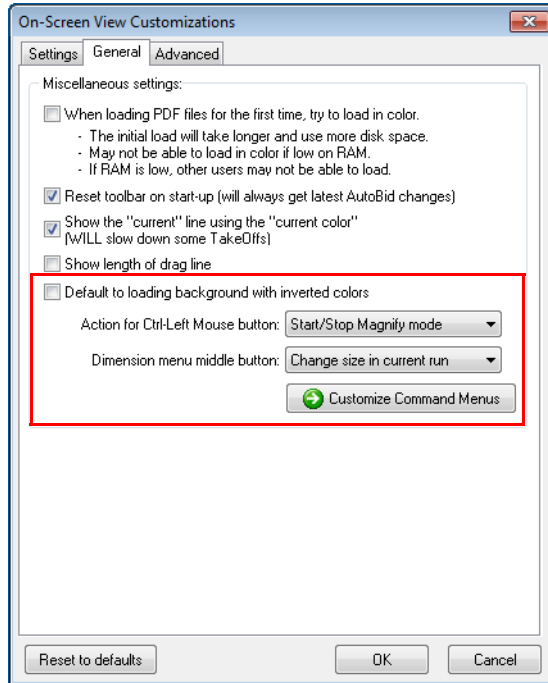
On-Screen View Customizations

Settings | General | Advanced

Miscellaneous settings:

When loading PDF files for the first time, try to load in color.
- The initial load will take longer and use more disk space.
- May not be able to load in color if low on RAM.
- If RAM is low, other users may not be able to load.

Reset toolbar on start-up (will always get latest AutoBid changes)

Show the "current" line using the "current color" (WILL slow down some TakeOffs)

Show length of drag line

Default to loading background with inverted colors

Action for Ctrl-Left Mouse button: Start/Stop Magnify mode

Dimension menu middle button: Change size in current run

Customize Command Menus

Reset to defaults

OK

Cancel